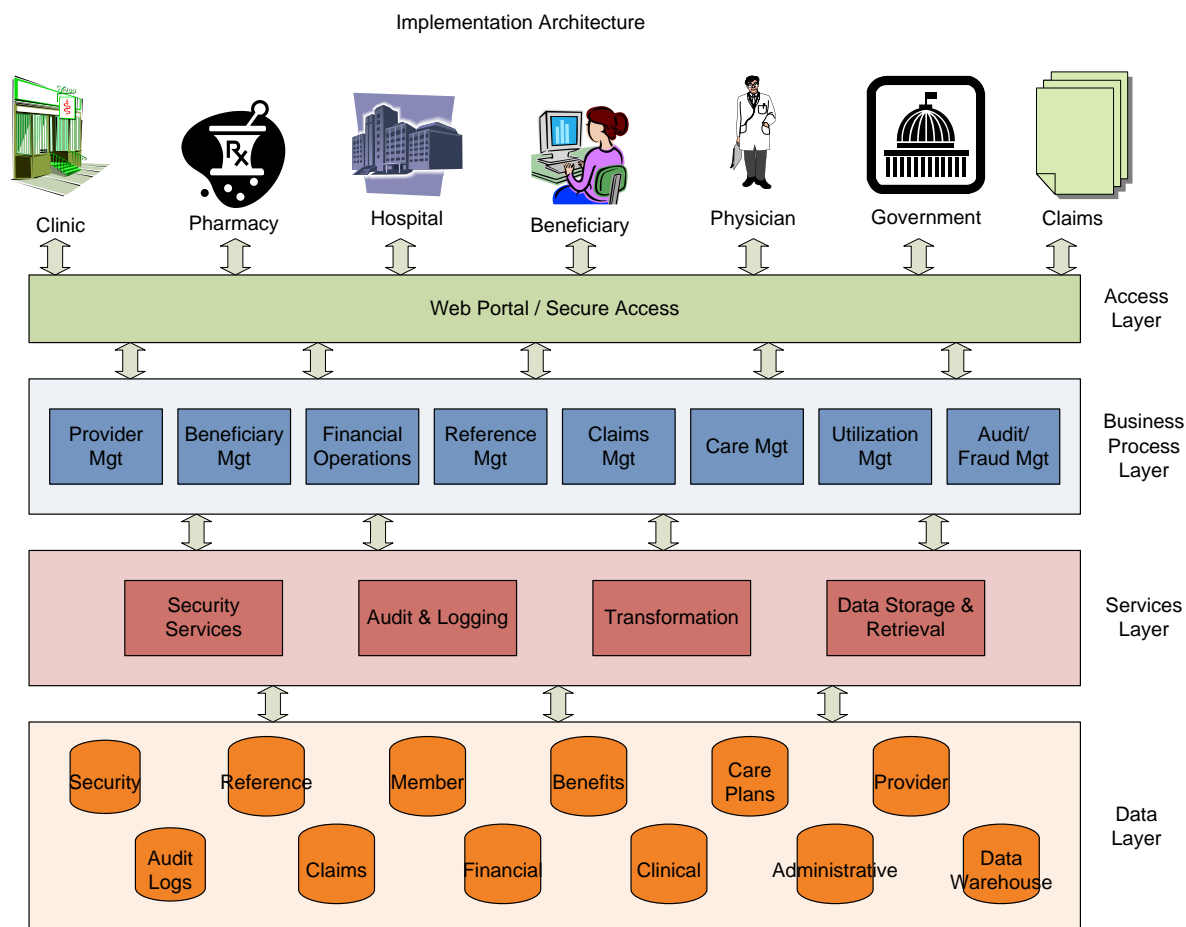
Implementation Architecture

Clinic
Pharmacy
Hospital
Beneficiary
Physician
Government
Claims

Web Portal / Secure Access

Access Layer

Provider Mgt
Beneficiary Mgt
Financial Operations
Reference Mgt
Claims Mgt
Care Mgt
Utilization Mgt
Audit/ Fraud Mgt

Business Process Layer

Security Services
Audit & Logging
Transformation
Data Storage & Retrieval

Services Layer

Security
Reference
Member
Benefits
Care Plans
Provider
Audit Logs
Claims
Financial
Clinical
Administrative
Data Warehouse

Data Layer